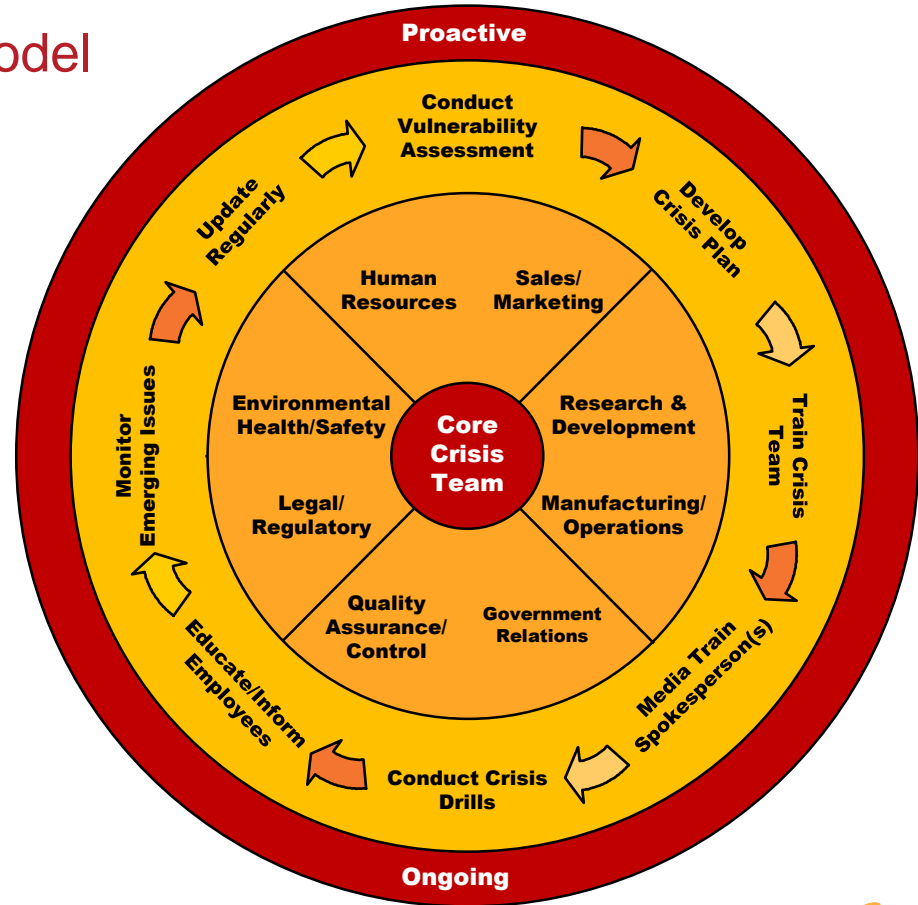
odel

Proactive

Conduct Vulnerability Assessment

Develop Crisis Plan

Train Crisis Team

Media Train Spokesperson(s)

Conduct Crisis Drills

Educate/Inform Employees

Monitor Emerging Issues

Update Regularly

Human Resources

Sales/ Marketing

Environmental Health/Safety

Research & Development

Core Crisis Team

Legal/ Regulatory

Manufacturing/ Operations

Quality Assurance/ Control

Government Relations

Ongoing